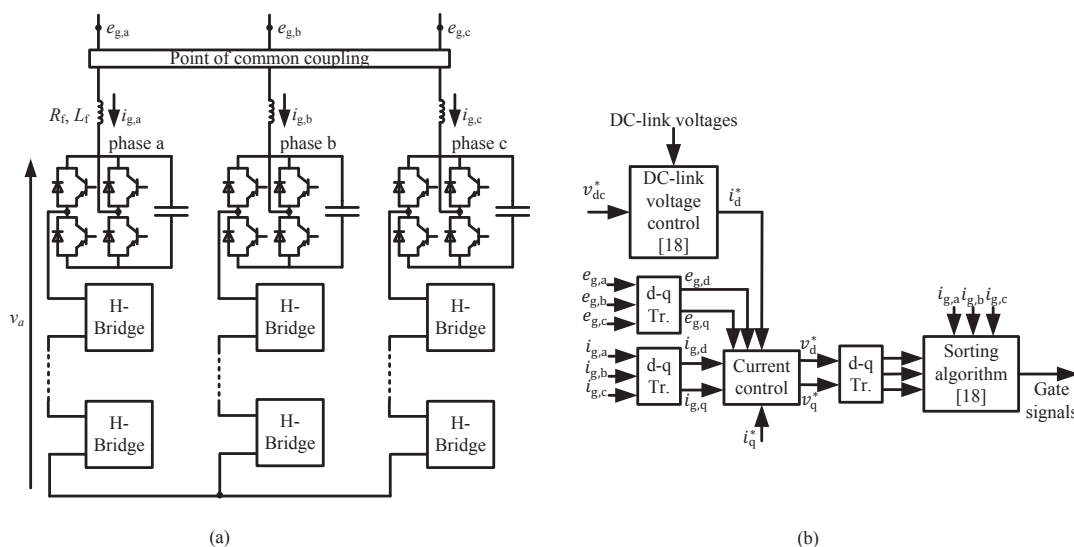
$e_{g,a}$ $e_{g,b}$ $e_{g,c}$

Point of common coupling

$R_f$, $L_f$ $i_{g,a}$ $i_{g,b}$ $i_{g,c}$

phase a phase b phase c

$v_a$

H-Bridge H-Bridge H-Bridge

H-Bridge H-Bridge H-Bridge

(a)

DC-link voltages

$v_{dc}^*$

DC-link voltage control [18]

$i_d^*$

$e_{g,a}$ $e_{g,b}$ $e_{g,c}$

d-q Tr.

$e_{g,d}$ $e_{g,q}$

$i_{g,a}$ $i_{g,b}$ $i_{g,c}$

d-q Tr.

$i_{g,d}$ $i_{g,q}$

Current control

$i_q^*$

$v_d^*$ $v_q^*$

d-q Tr.

$i_{g,a}$ $i_{g,b}$ $i_{g,c}$

Sorting algorithm [18]

Gate signals

(b)